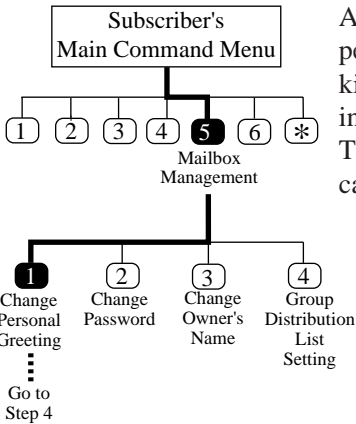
Subscriber's Main Command Menu

1 2 3 4 5 6 ∗

Mailbox Management

1 Change Personal Greeting

2 Change Password

3 Change Owner's Name

4 Group Distribution List Setting

Go to Step 4

A
po
ki
in
T
ca